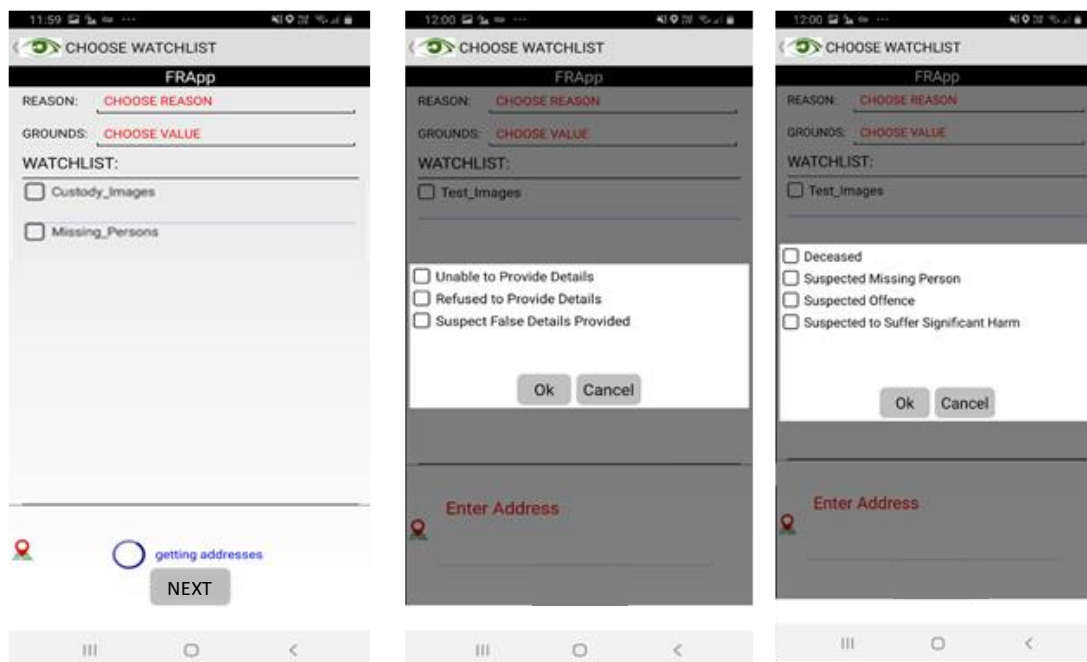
11:59

CHOOSE WATCHLIST

FRApp

REASON: CHOOSE REASON

GROUNDS: CHOOSE VALUE

WATCHLIST:

Custody_Images

Missing_Persons

getting addresses

NEXT

12:00

CHOOSE WATCHLIST

FRApp

REASON: CHOOSE REASON

GROUNDS: CHOOSE VALUE

WATCHLIST:

Test_Images

Unable to Provide Details

Refused to Provide Details

Suspect False Details Provided

Ok Cancel

Enter Address

12:00

CHOOSE WATCHLIST

FRApp

REASON: CHOOSE REASON

GROUNDS: CHOOSE VALUE

WATCHLIST:

Test_Images

Deceased

Suspected Missing Person

Suspected Offence

Suspected to Suffer Significant Harm

Ok Cancel

Enter Address